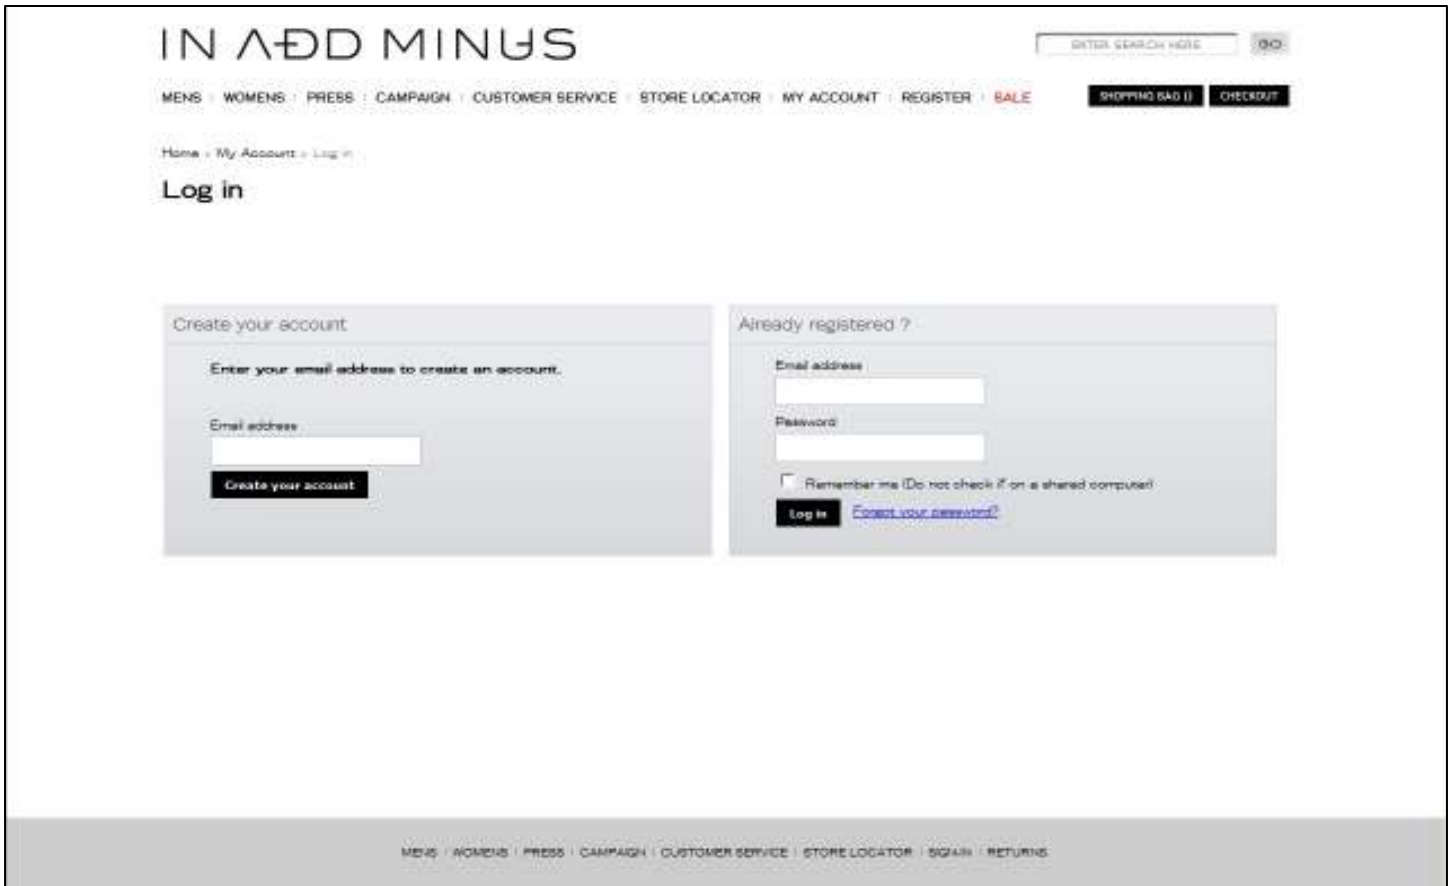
IN ADD MINUS

ENTER SEARCH HERE GO

MENS | WOMENS | PRESS | CAMPAIGN | CUSTOMER SERVICE | STORE LOCATOR | MY ACCOUNT | REGISTER | SALE

SHOPPING BAG () CHECKOUT

Home › My Account › Log in

Log in

Create your account

Enter your email address to create an account.

Email address

Create your account

Already registered ?

Email address

Password

Remember me (Do not check if on a shared computer)

Log in Forgot your password?

MENS | WOMENS | PRESS | CAMPAIGN | CUSTOMER SERVICE | STORE LOCATOR | SIGNIN | RETURNS